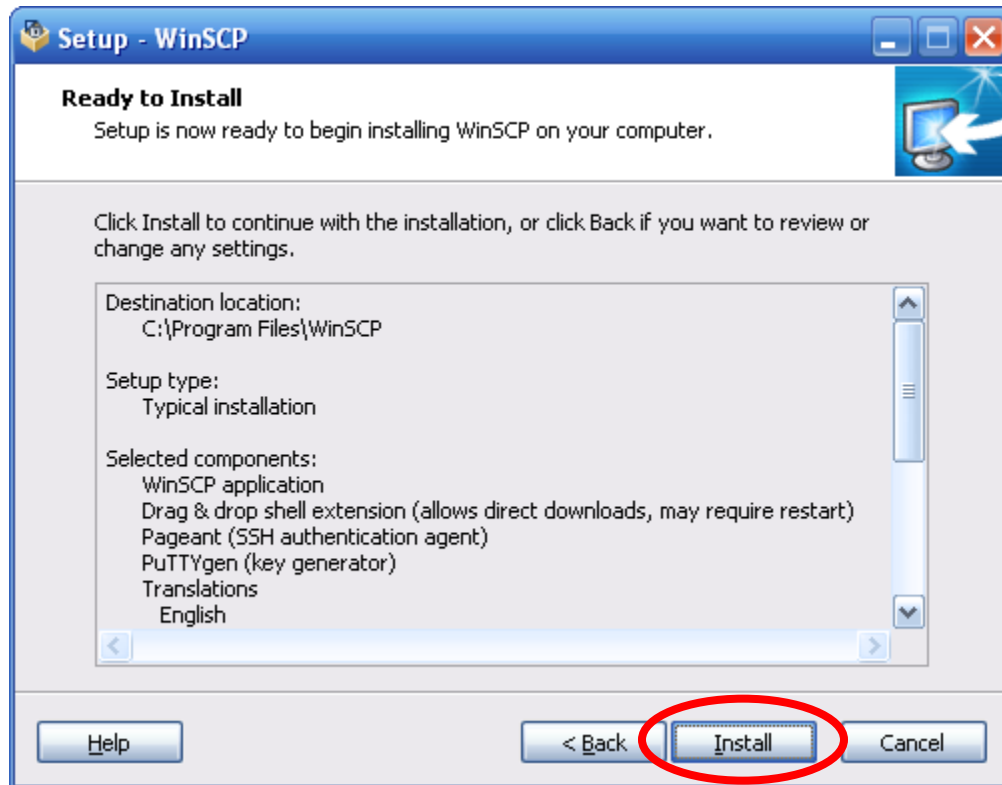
Setup - WinSCP

Ready to Install

Setup is now ready to begin installing WinSCP on your computer.

Click Install to continue with the installation, or click Back if you want to review or change any settings.

Destination location:
C:\Program Files\WinSCP

Setup type:
Typical installation

Selected components:
WinSCP application
Drag & drop shell extension (allows direct downloads, may require restart)
Pageant (SSH authentication agent)
PuTTYgen (key generator)
Translations
English

Help

< Back

Install

Cancel